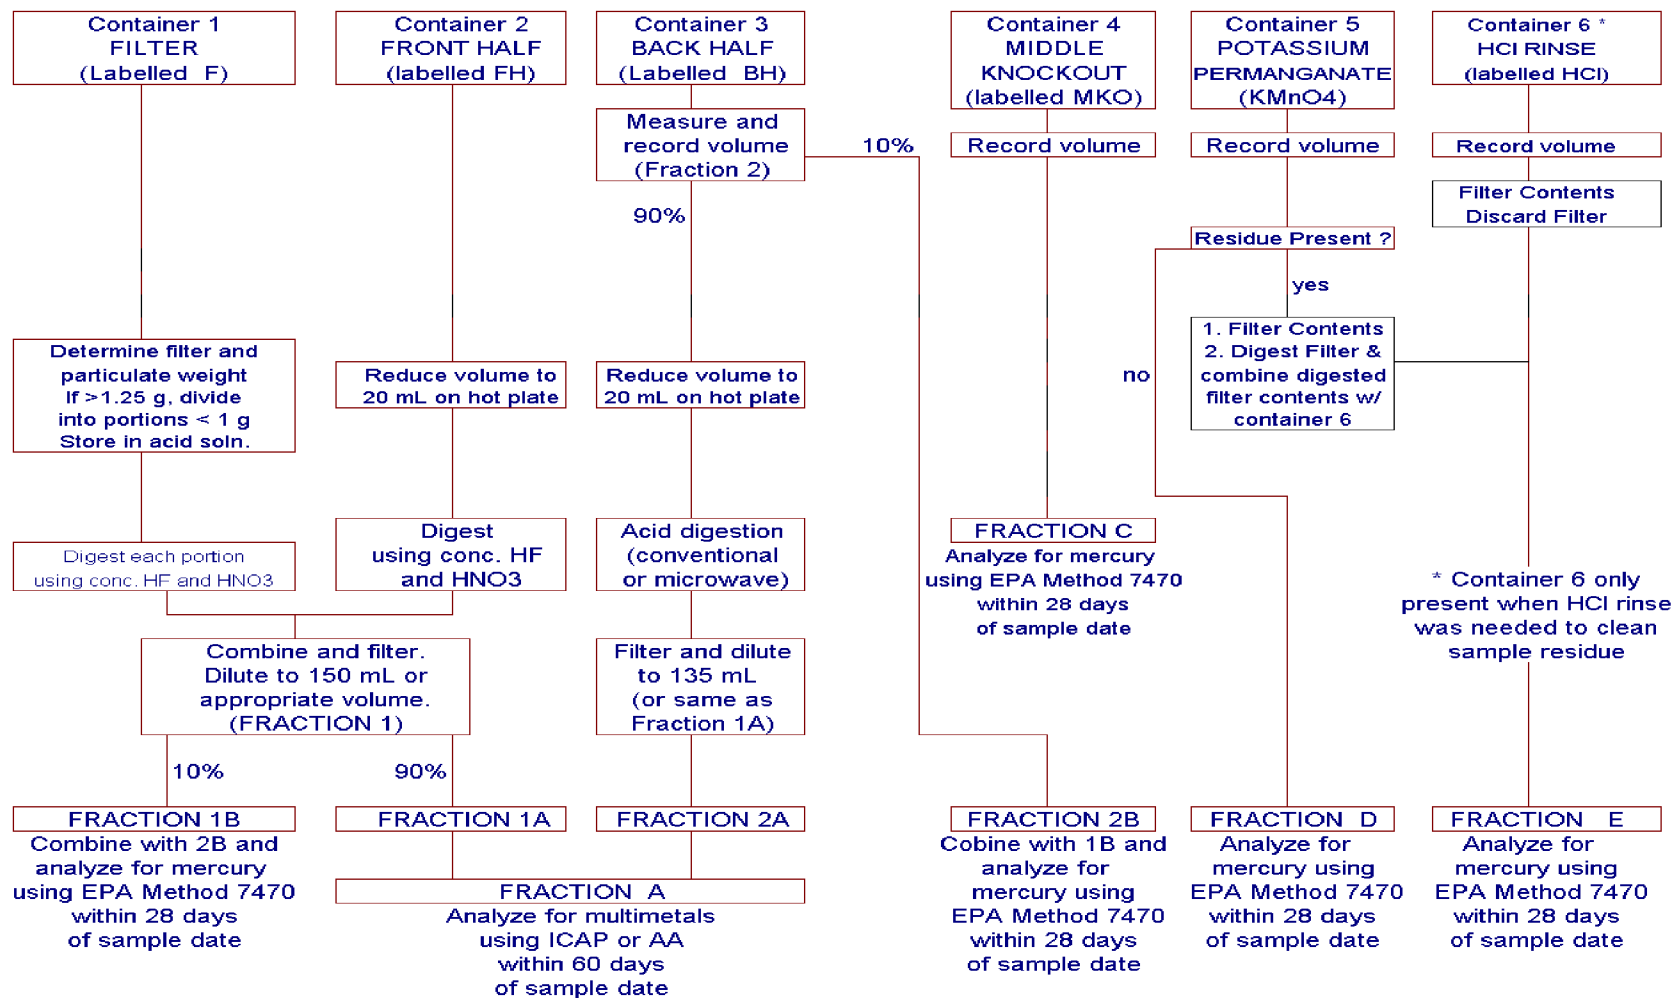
Container 1
FILTER
(Labelled F)

Container 2
FRONT HALF
(labelled FH)

Container 3
BACK HALF
(Labelled BH)

Container 4
MIDDLE
KNOCKOUT
(labelled MKO)

Container 5
POTASSIUM
PERMANGANATE
(KMnO4)

Container 6 *
HCl RINSE
(labelled HCl)

Measure and record volume (Fraction 2)

10%

Record volume

Record volume

Record volume

Filter Contents
Discard Filter

90%

Residue Present ?

yes

no

1. Filter Contents
2. Digest Filter & combine digested filter contents w/ container 6

Determine filter and particulate weight
If >1.25 g, divide into portions < 1 g
Store in acid soln.

Reduce volume to 20 mL on hot plate

Reduce volume to 20 mL on hot plate

Digest each portion using conc. HF and HNO3

Digest using conc. HF and HNO3

Acid digestion (conventional or microwave)

FRACTION C
Analyze for mercury using EPA Method 7470 within 28 days of sample date

* Container 6 only present when HCl rinse was needed to clean sample residue

Combine and filter. Dilute to 150 mL or appropriate volume. (FRACTION 1)

Filter and dilute to 135 mL (or same as Fraction 1A)

10%

90%

FRACTION 1B
Combine with 2B and analyze for mercury using EPA Method 7470 within 28 days of sample date

FRACTION 1A

FRACTION 2A

FRACTION A
Analyze for multimetals using ICAP or AA within 60 days of sample date

FRACTION 2B
Cobine with 1B and analyze for mercury using EPA Method 7470 within 28 days of sample date

FRACTION D
Analyze for mercury using EPA Method 7470 within 28 days of sample date

FRACTION E
Analyze for mercury using EPA Method 7470 within 28 days of sample date